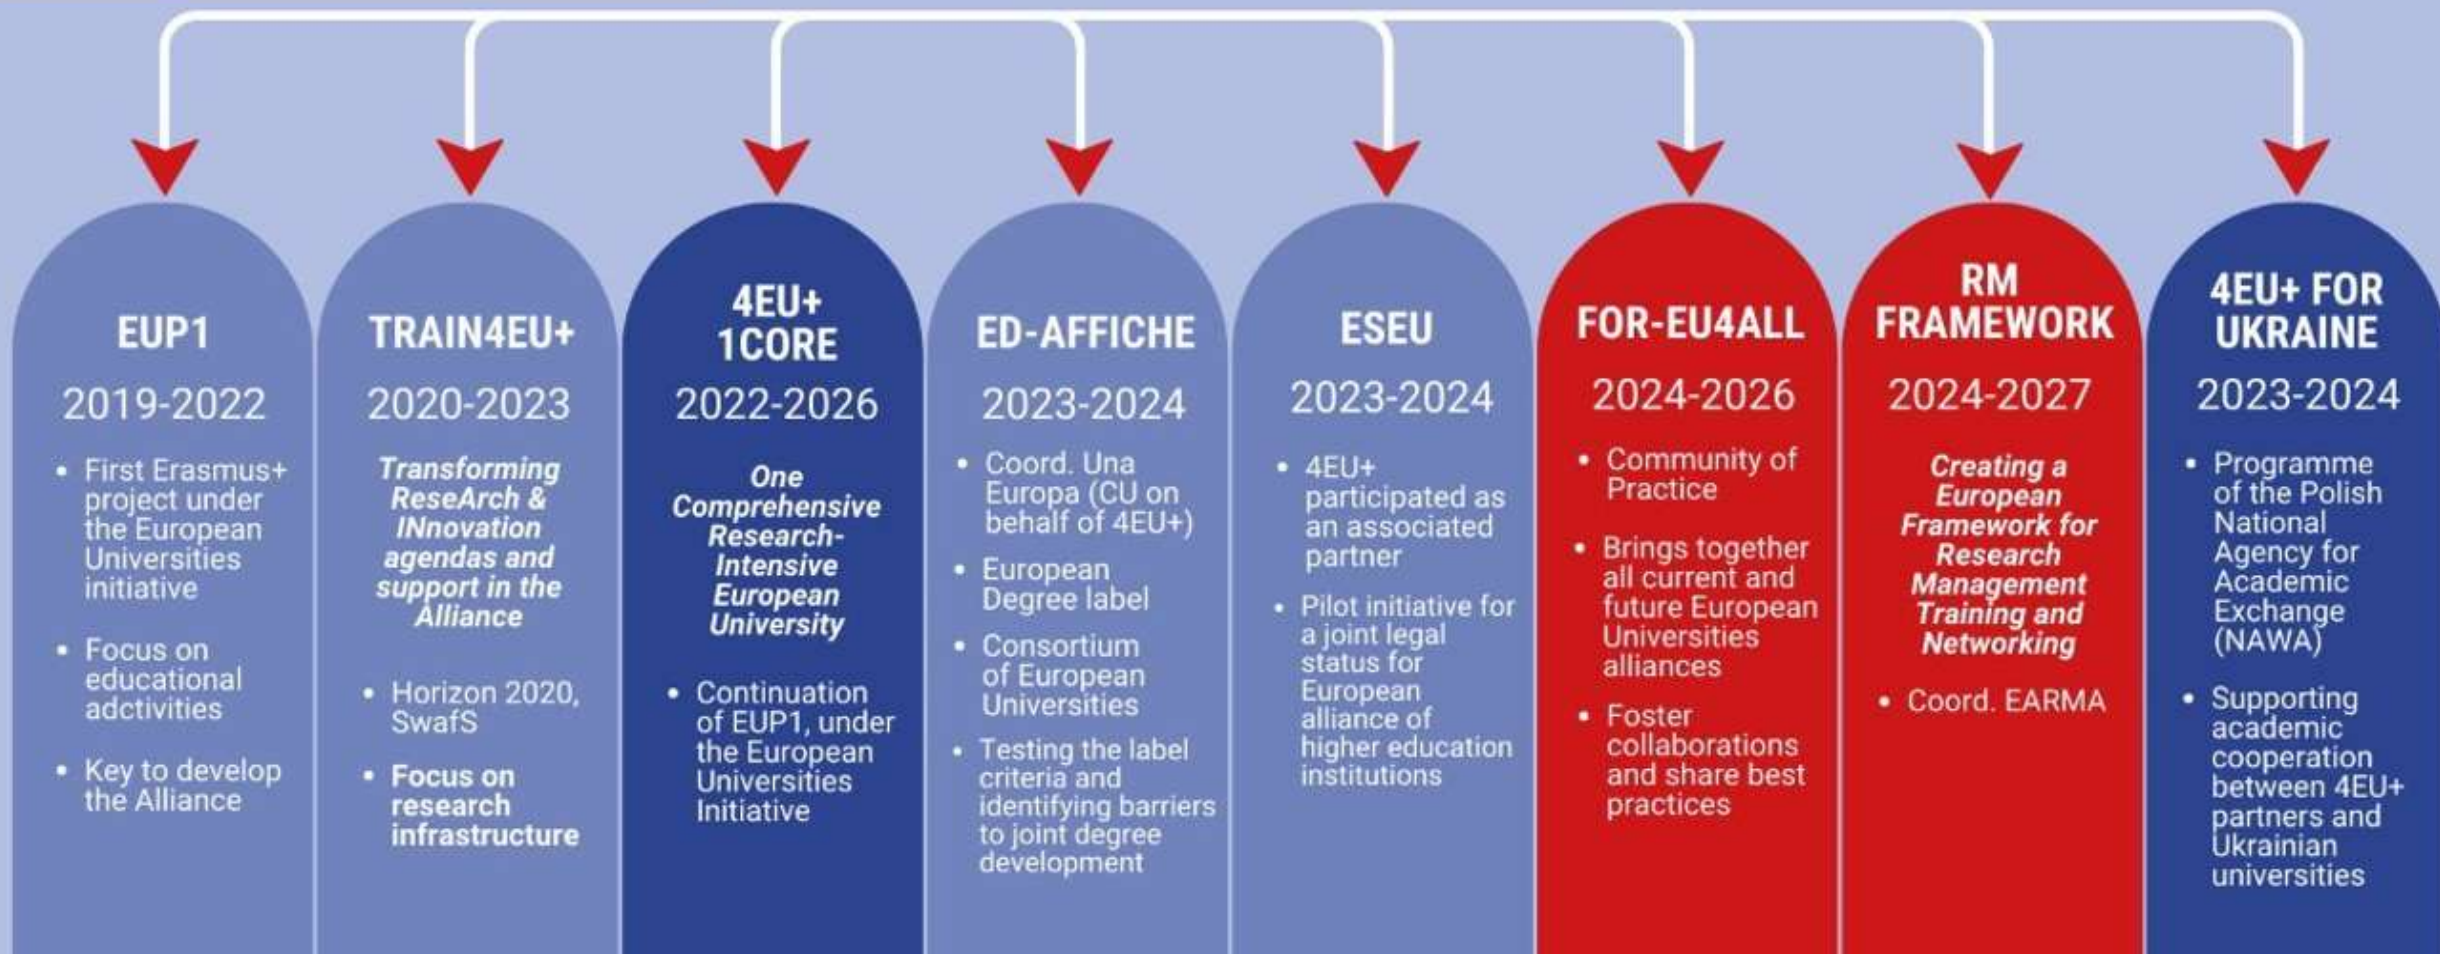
EUP1

2019-2022

- First Erasmus+ project under the European Universities initiative
- Focus on educational adctivities
- Key to develop the Alliance

TRAIN4EU+

2020-2023

*Transforming ReseArch & INnovation agendas and support in the Alliance*

- Horizon 2020, SwafS
- **Focus on research infrastructure**

4EU+ 1CORE

2022-2026

*One Comprehensive Research-Intensive European University*

- Continuation of EUP1, under the European Universities Initiative

ED-AFFICHE

2023-2024

- Coord. Una Europa (CU on behalf of 4EU+)
- European Degree label
- Consortium of European Universities
- Testing the label criteria and identifying barriers to joint degree development

ESEU

2023-2024

- 4EU+ participated as an associated partner
- Pilot initiative for a joint legal status for European alliance of higher education institutions

FOR-EU4ALL

2024-2026

- Community of Practice
- Brings together all current and future European Universities alliances
- Foster collaborations and share best practices

RM FRAMEWORK

2024-2027

*Creating a European Framework for Research Management Training and Networking*

- Coord. EARMA

4EU+ FOR UKRAINE

2023-2024

- Programme of the Polish National Agency for Academic Exchange (NAWA)
- Supporting academic cooperation between 4EU+ partners and Ukrainian universities